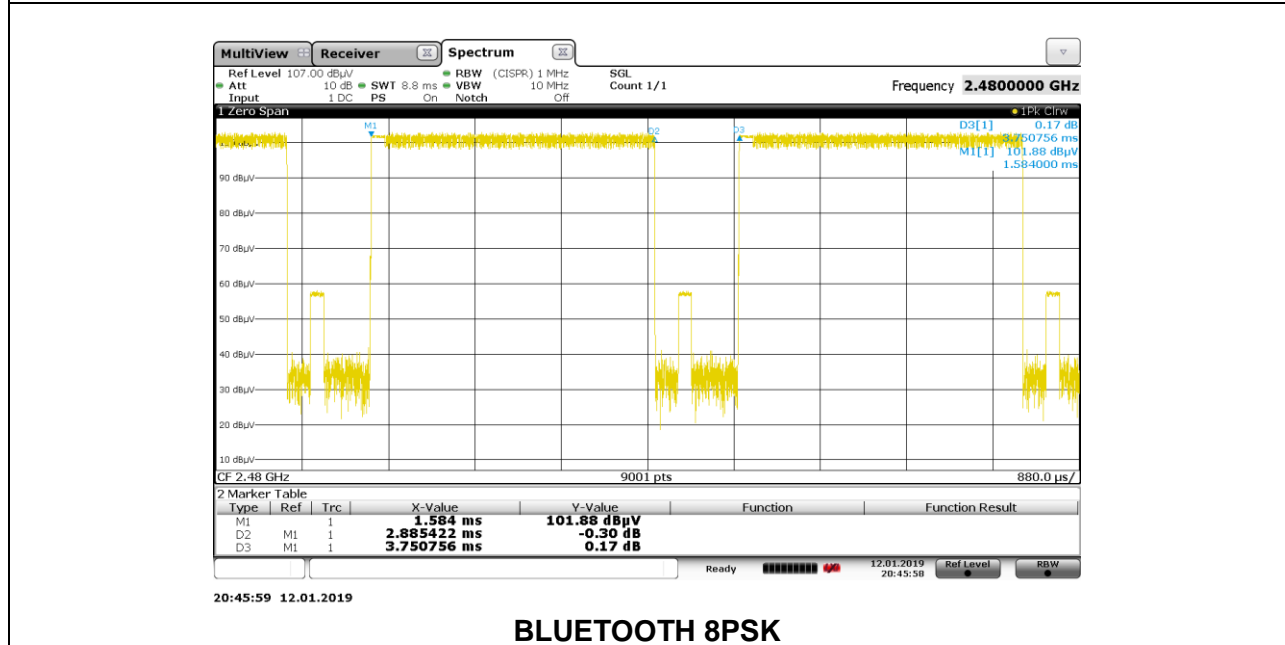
MultiView
Receiver
Spectrum

Ref Level 107.00 dBµV
Att 10 dB SWT 8.8 ms
Input 1 DC PS On
RBW (CISPR) 1 MHz
VBW 10 MHz
Notch Off
SGL
Count 1/1

Frequency 2.4800000 GHz

1 Zero Span
1Pk Clrw

M1
D2
D3

D3[1] 0.17 dB
3.750756 ms
M1[1] 101.88 dBµV
1.584000 ms

90 dBµV
80 dBµV
70 dBµV
60 dBµV
50 dBµV
40 dBµV
30 dBµV
20 dBµV
10 dBµV

CF 2.48 GHz
9001 pts
880.0 µs/

2 Marker Table

| Type | Ref | Trc | X-Value | Y-Value | Function | Function Result |
|---|---|---|---|---|---|---|
| M1 | | 1 | 1.584 ms | 101.88 dBµV | | |
| D2 | M1 | 1 | 2.885422 ms | -0.30 dB | | |
| D3 | M1 | 1 | 3.750756 ms | 0.17 dB | | |

Ready
12.01.2019 20:45:58
Ref Level
RBW

20:45:59 12.01.2019

BLUETOOTH 8PSK